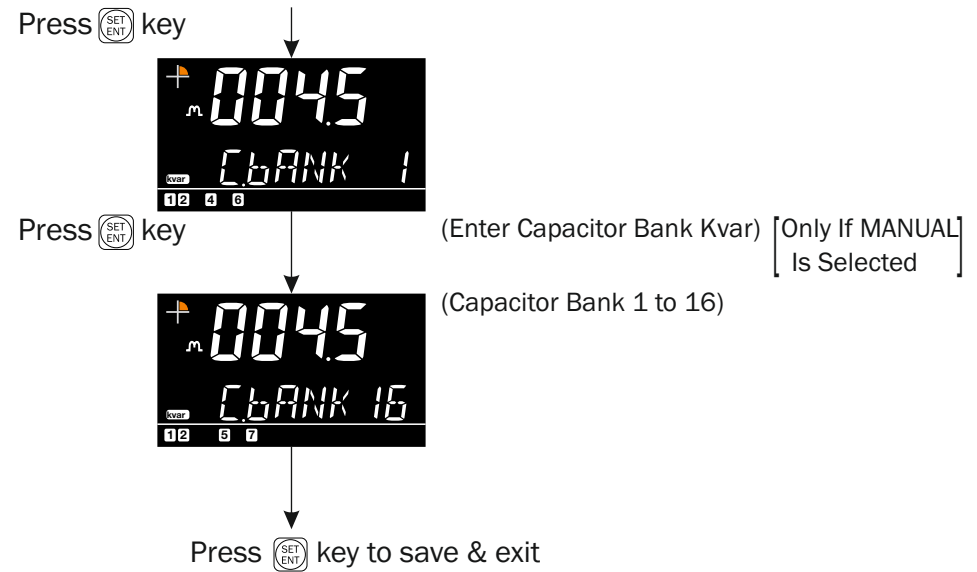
Press SET ENT key

m 004.5
C.bANK 1
kvar
1 2 4 6

Press SET ENT key

(Enter Capacitor Bank Kvar) [Only If MANUAL Is Selected]

m 004.5
C.bANK 16
kvar
1 2 5 7

(Capacitor Bank 1 to 16)

Press SET ENT key to save & exit